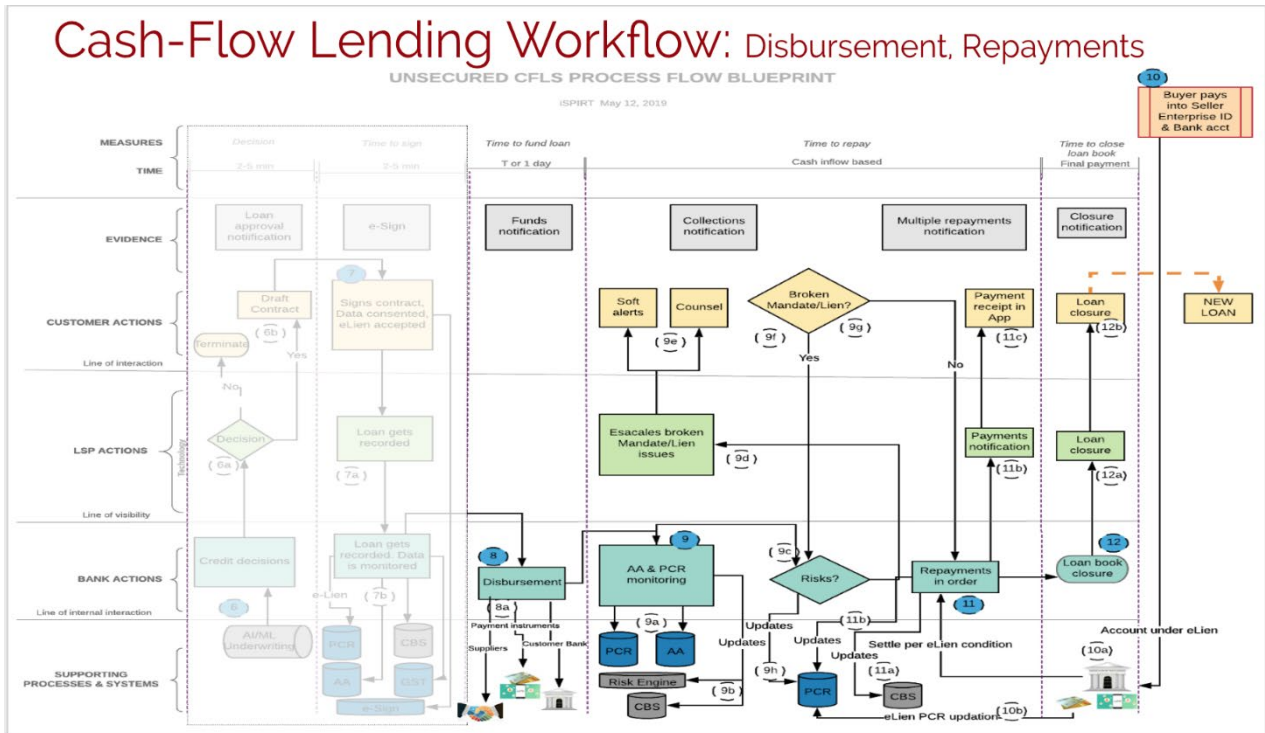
Cash-Flow Lending Workflow: Disbursement, Repayments

UNSECURED CFLS PROCESS FLOW BLUEPRINT

iSPIRT May 12, 2019

MEASURES
TIME
EVIDENCE
CUSTOMER ACTIONS
Line of interaction
LSP ACTIONS
Technology
Line of visibility
BANK ACTIONS
Line of internal interaction
SUPPORTING PROCESSES & SYSTEMS

Decision
2-5 min
Time to sign
2-5 min
Time to fund loan
T or 1 day
Time to repay
Cash inflow based
Time to close loan book
Final payment

Loan approval notification
e-Sign
Funds notification
Collections notification
Multiple repayments notification
Closure notification

10
Buyer pays into Seller Enterprise ID & Bank acct

Draft Contract
6b
Yes
No
Terminate
7
Signs contract, Data consented, eLien accepted
Decision
6a
Loan gets recorded
7a
Credit decisions
6
Loan gets recorded. Data is monitored
7b
e-Lien
AI/ML Underwriting
PCR
CBS
AA
GST
e-Sign

Soft alerts
Counsel
9e
Broken Mandate/Lien?
9f
9g
Yes
No
Esacales broken Mandate/Lien issues
9d
Payment receipt in App
11c
Payments notification
11b
Loan closure
12b
NEW LOAN
Loan closure
12a

8
Disbursement
8a
Payment instruments
Suppliers
Customer Bank
9
AA & PCR monitoring
9a
PCR
AA
Risk Engine
9b
CBS
9c
Risks?
Updates
Updates
9h
PCR
11b
Updates
Updates
Repayments in order
11
Settle per eLien condition
11a
CBS
12
Loan book closure
Account under eLien
10a
eLien PCR updation
10b